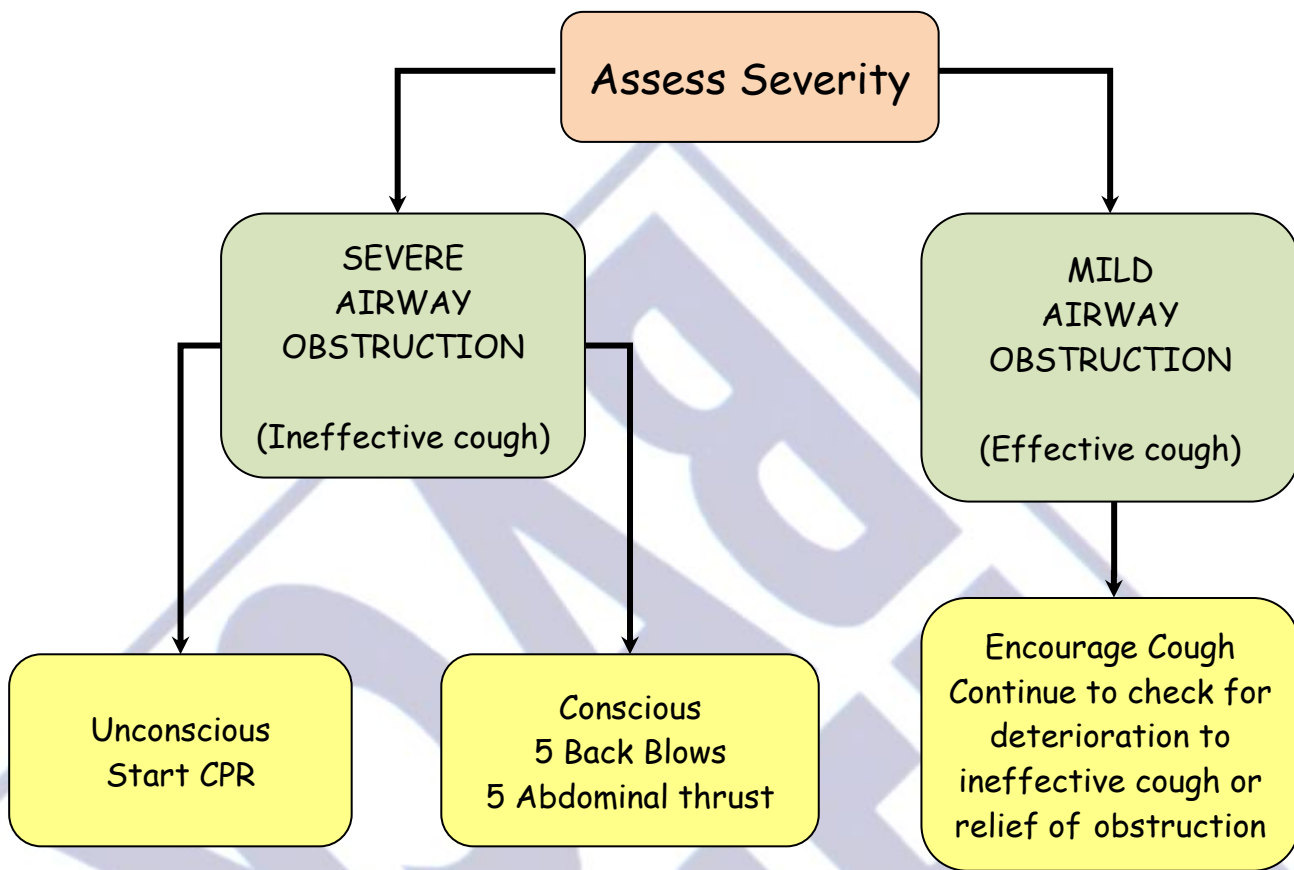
Assess Severity

SEVERE AIRWAY OBSTRUCTION

(Ineffective cough)

MILD AIRWAY OBSTRUCTION

(Effective cough)

Unconscious
Start CPR

Conscious
5 Back Blows
5 Abdominal thrust

Encourage Cough
Continue to check for deterioration to ineffective cough or relief of obstruction